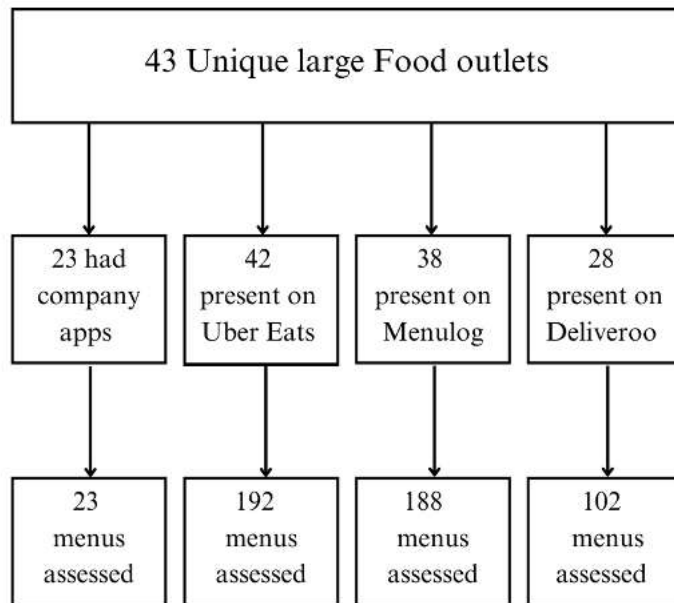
43 Unique large Food outlets

23 had company apps

42 present on Uber Eats

38 present on Menulog

28 present on Deliveroo

23 menus assessed

192 menus assessed

188 menus assessed

102 menus assessed